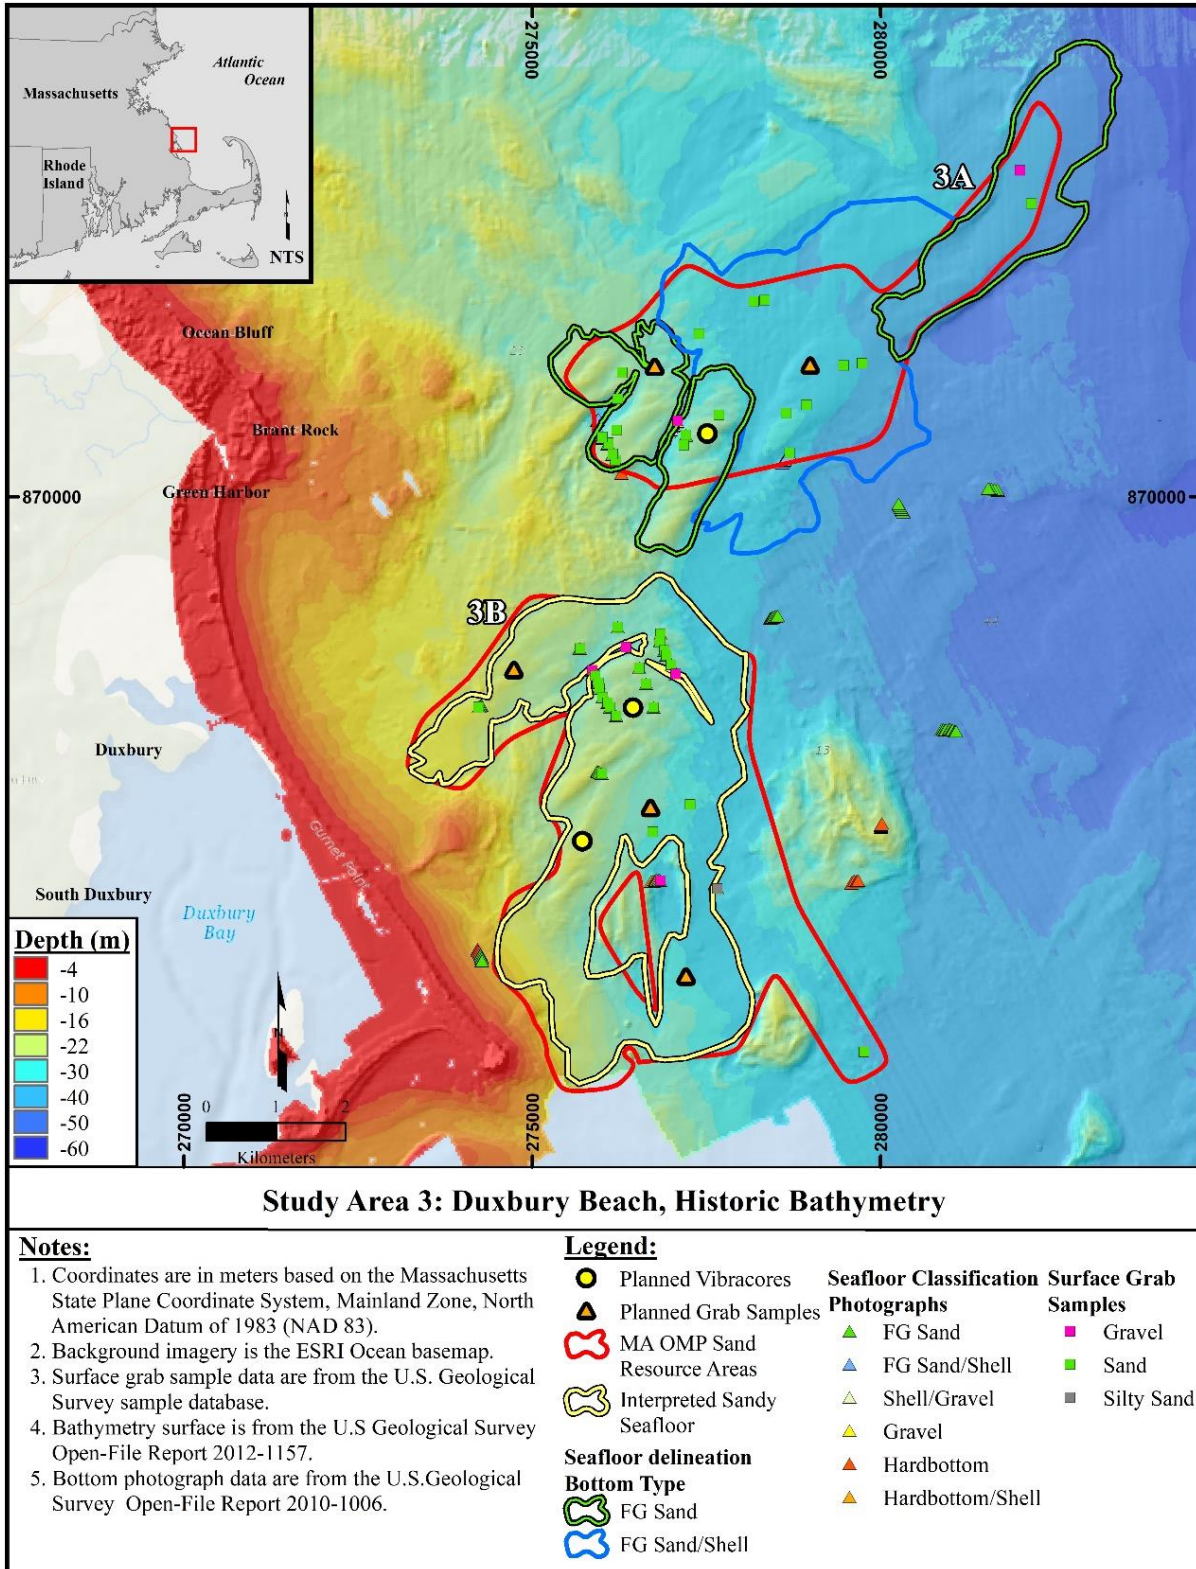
Massachusetts

Atlantic Ocean

Rhode Island

NTS

275000

280000

3A

Ocean Bluff

Brant Rock

Green Harbor

870000

870000

3B

Duxbury

Gurnet Point

South Duxbury

Duxbury Bay

13

Depth (m)
-4
-10
-16
-22
-30
-40
-50
-60

270000

275000

280000

0 1 2
Kilometers

Study Area 3: Duxbury Beach, Historic Bathymetry

Notes:
1. Coordinates are in meters based on the Massachusetts State Plane Coordinate System, Mainland Zone, North American Datum of 1983 (NAD 83).
2. Background imagery is the ESRI Ocean basemap.
3. Surface grab sample data are from the U.S. Geological Survey sample database.
4. Bathymetry surface is from the U.S Geological Survey Open-File Report 2012-1157.
5. Bottom photograph data are from the U.S.Geological Survey Open-File Report 2010-1006.

Legend:
Planned Vibracores
Planned Grab Samples
MA OMP Sand Resource Areas
Interpreted Sandy Seafloor
Seafloor delineation Bottom Type
FG Sand
FG Sand/Shell

Seafloor Classification Photographs
FG Sand
FG Sand/Shell
Shell/Gravel
Gravel
Hardbottom
Hardbottom/Shell

Surface Grab Samples
Gravel
Sand
Silty Sand